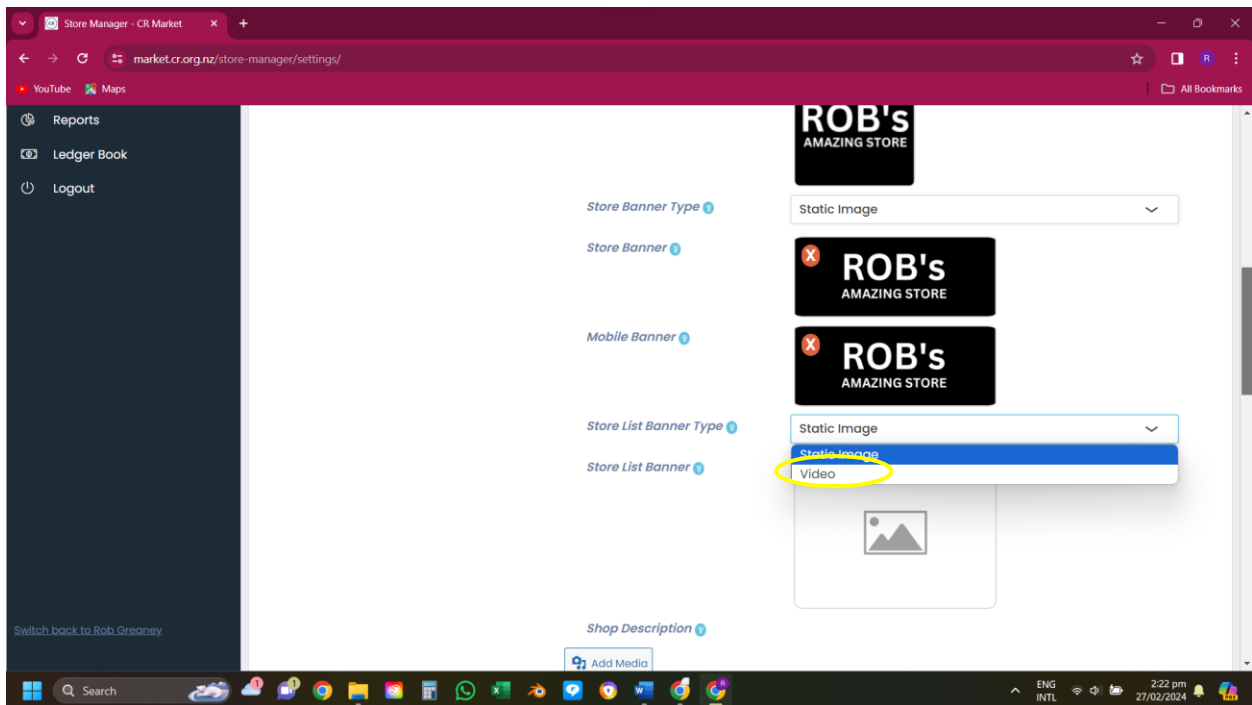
Store Manager - CR Market

market.cr.org.nz/store-manager/settings/

YouTube Maps

All Bookmarks

Reports

Ledger Book

Logout

ROB's
AMAZING STORE

Store Banner Type

Static Image

Store Banner

ROB's
AMAZING STORE

Mobile Banner

ROB's
AMAZING STORE

Store List Banner Type

Static Image

Store List Banner

Static Image

Video

Switch back to Rob Greaney

Shop Description

Add Media

Search

ENG INTL

2:22 pm 27/02/2024